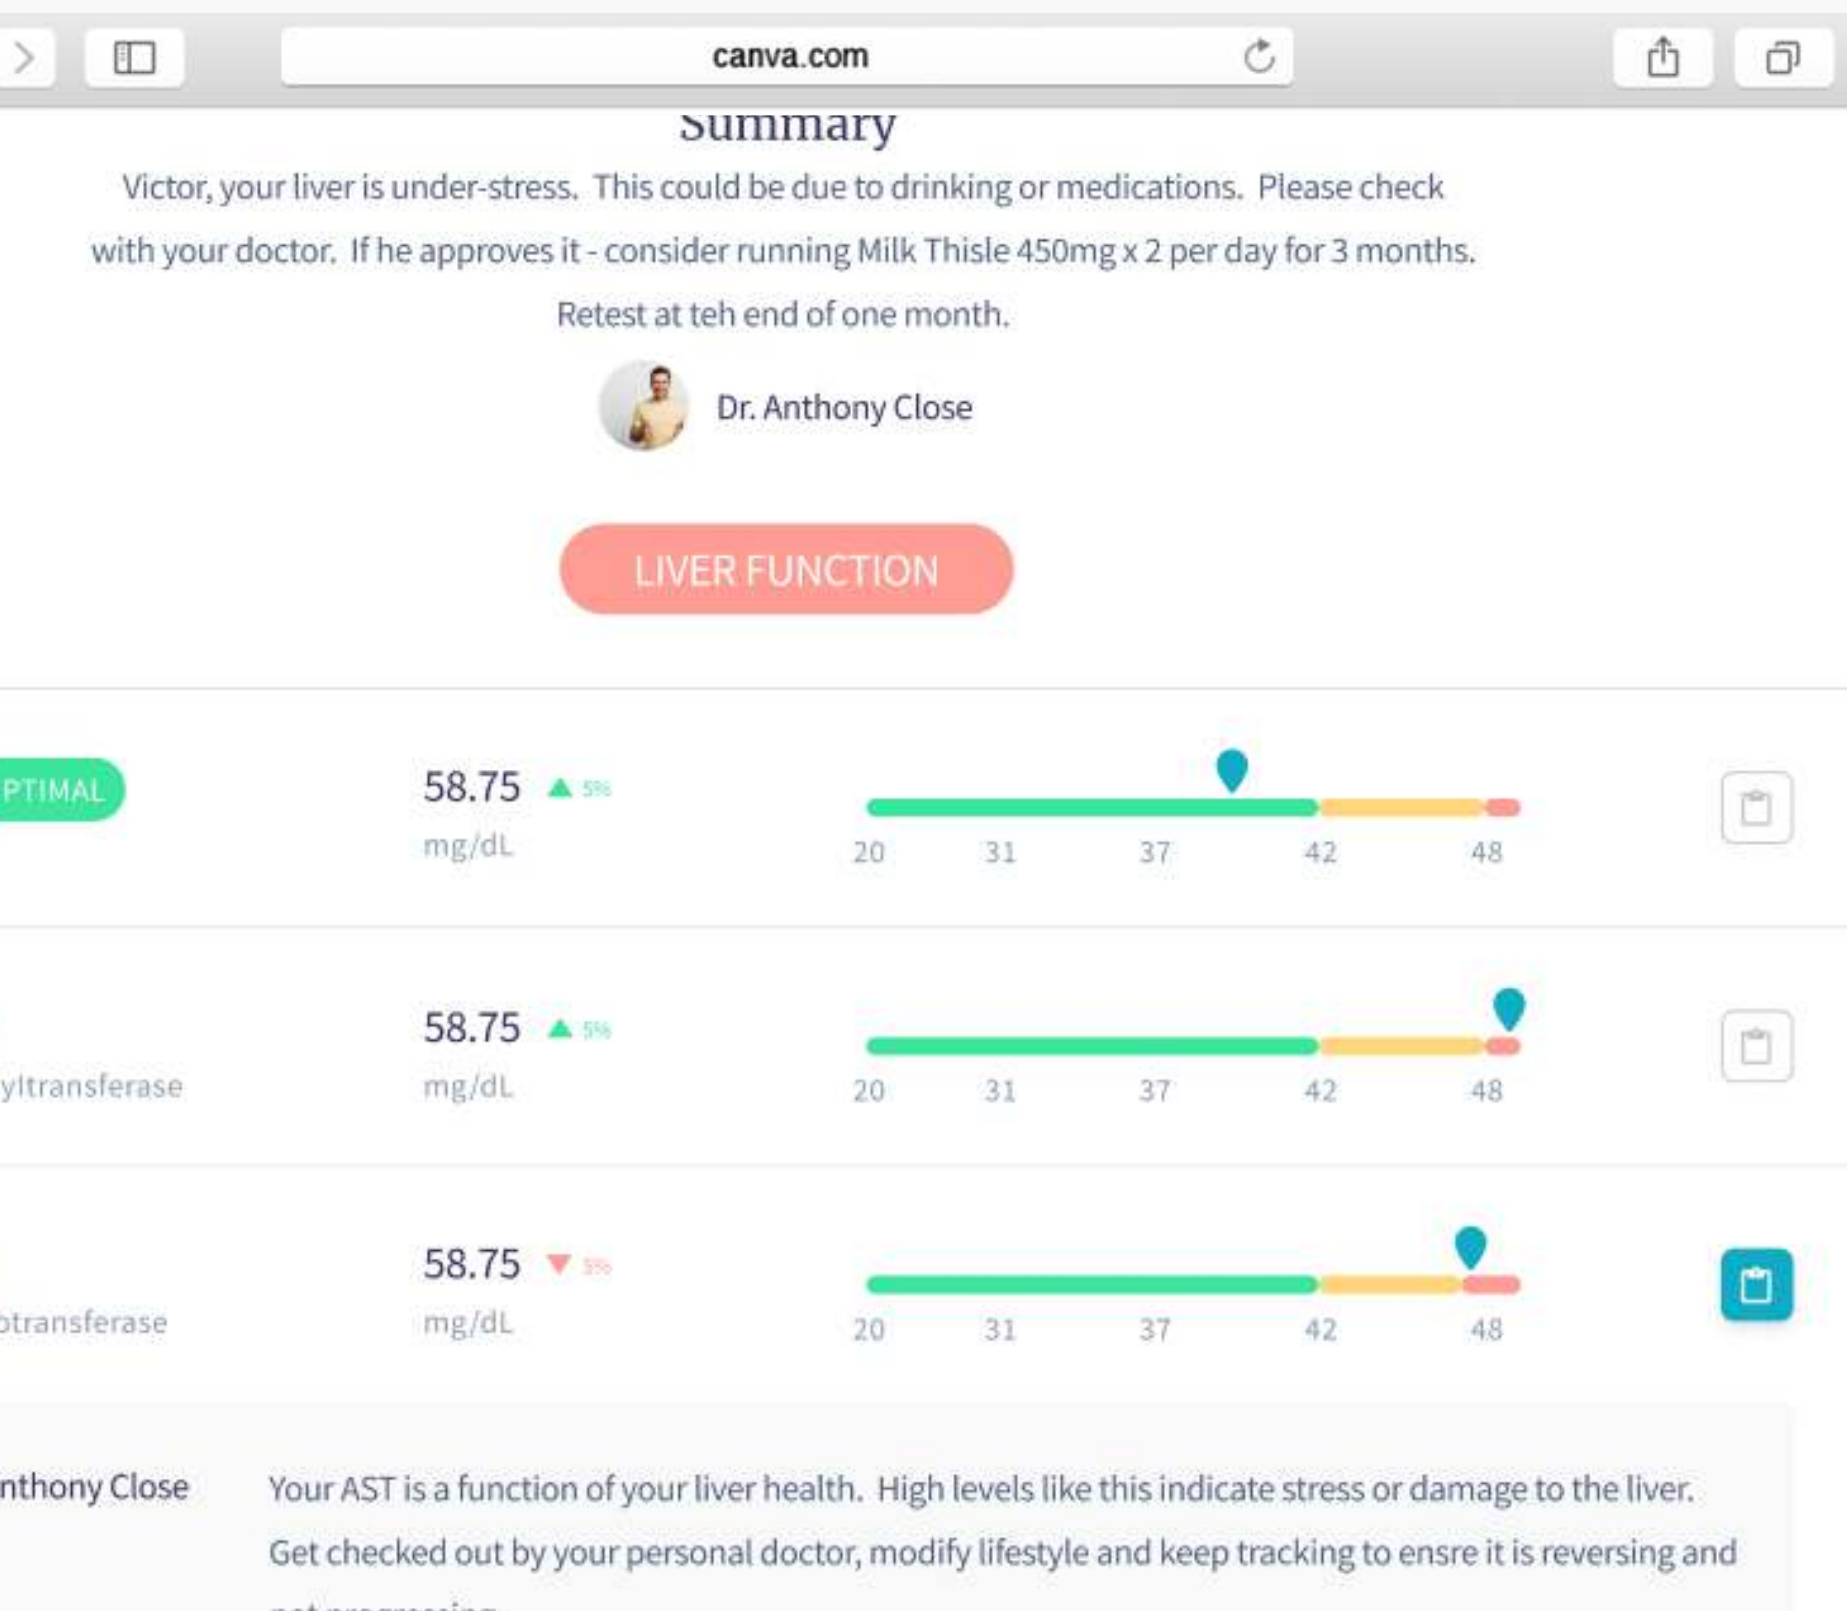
canva.com

Summary

Victor, your liver is under-stress. This could be due to drinking or medications. Please check with your doctor. If he approves it - consider running Milk Thisle 450mg x 2 per day for 3 months. Retest at teh end of one month.

Dr. Anthony Close

LIVER FUNCTION

PTIMAL

58.75 5%
mg/dL

20 31 37 42 48

58.75 5%
yltransferase mg/dL

20 31 37 42 48

58.75 5%
otransferase mg/dL

20 31 37 42 48

nthony Close

Your AST is a function of your liver health. High levels like this indicate stress or damage to the liver. Get checked out by your personal doctor, modify lifestyle and keep tracking to ensre it is reversing and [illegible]